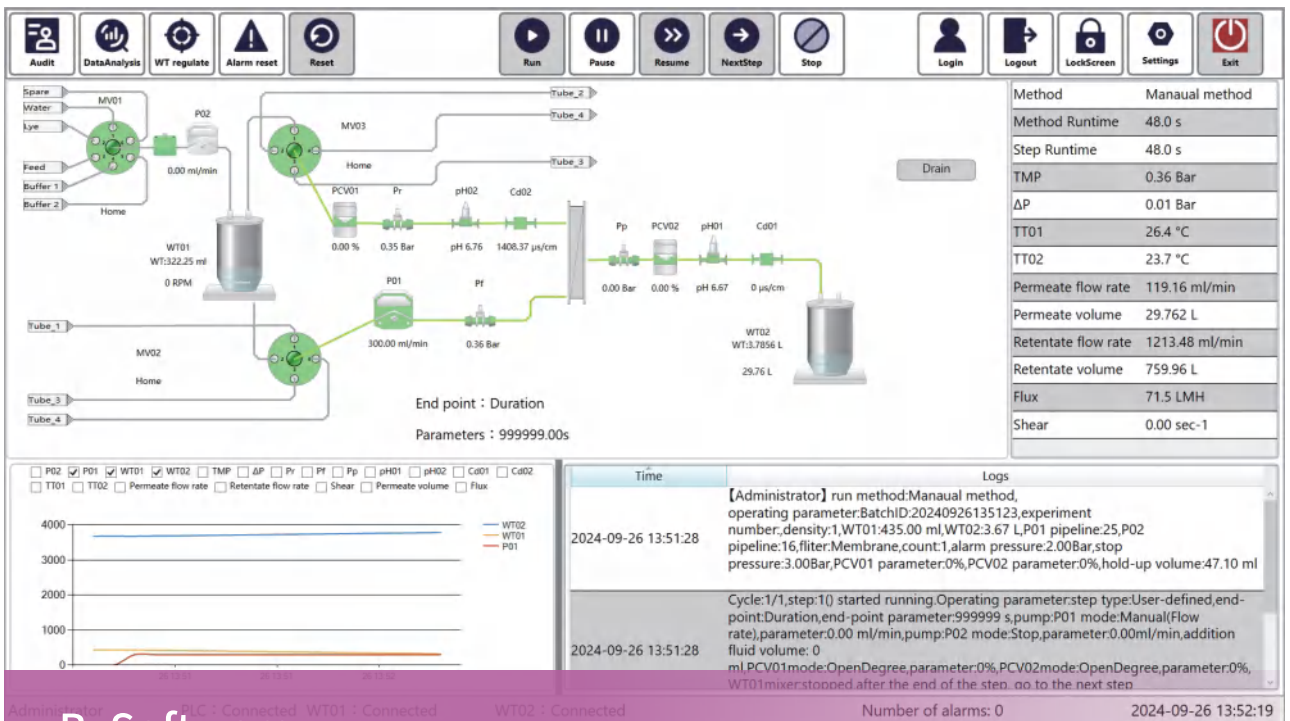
Audit DataAnalysis WT regulate Alarm reset Reset Run Pause Resume NextStep Stop Login Logout LockScreen Settings Exit

Spare
Water
Lye
Feed
Buffer 1
Buffer 2
MV01
Home
P02
0.00 ml/min
MV03
Home
Tube_2
Tube_4
Tube_3
Drain
PCV01
0.00 %
Pr
0.35 Bar
pH02
pH 6.76
Cd02
1408.37 μs/cm
WT01
WT:322.25 ml
0 RPM
Pp
0.00 Bar
PCV02
0.00 %
pH01
pH 6.67
Cd01
0 μs/cm
Tube_1
MV02
Home
P01
300.00 ml/min
Pf
0.36 Bar
WT02
WT:3.7856 L
29.76 L
Tube_3
Tube_4
End point：Duration
Parameters：999999.00s

| Method | Manaual method |
|---|---|
| Method Runtime | 48.0 s |
| Step Runtime | 48.0 s |
| TMP | 0.36 Bar |
| ΔP | 0.01 Bar |
| TT01 | 26.4 °C |
| TT02 | 23.7 °C |
| Permeate flow rate | 119.16 ml/min |
| Permeate volume | 29.762 L |
| Retentate flow rate | 1213.48 ml/min |
| Retentate volume | 759.96 L |
| Flux | 71.5 LMH |
| Shear | 0.00 sec-1 |

P02 P01 WT01 WT02 TMP ΔP Pr Pf Pp pH01 pH02 Cd01 Cd02
TT01 TT02 Permeate flow rate Retentate flow rate Shear Permeate volume Flux

4000
3000
2000
1000
0
WT02
WT01
P01

| Time | Logs |
|---|---|
| 2024-09-26 13:51:28 | 【Administrator】run method:Manaual method, operating parameter:BatchID:20240926135123,experiment number:,density:1,WT01:435.00 ml,WT02:3.67 L,P01 pipeline:25,P02 pipeline:16,fliter:Membrane,count:1,alarm pressure:2.00Bar,stop pressure:3.00Bar,PCV01 parameter:0%,PCV02 parameter:0%,hold-up volume:47.10 ml |
| 2024-09-26 13:51:28 | Cycle:1/1,step:1() started running.Operating parameter:step type:User-defined,end-point:Duration,end-point parameter:999999 s,pump:P01 mode:Manual(Flow rate),parameter:0.00 ml/min,pump:P02 mode:Stop,parameter:0.00ml/min,addition fluid volume: 0 ml,PCV01mode:OpenDegree,parameter:0%,PCV02mode:OpenDegree,parameter:0%, WT01mixer:stopped after the end of the step, go to the next step |

Administrator PLC：Connected WT01：Connected WT02：Connected Number of alarms: 0 2024-09-26 13:52:19
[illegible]